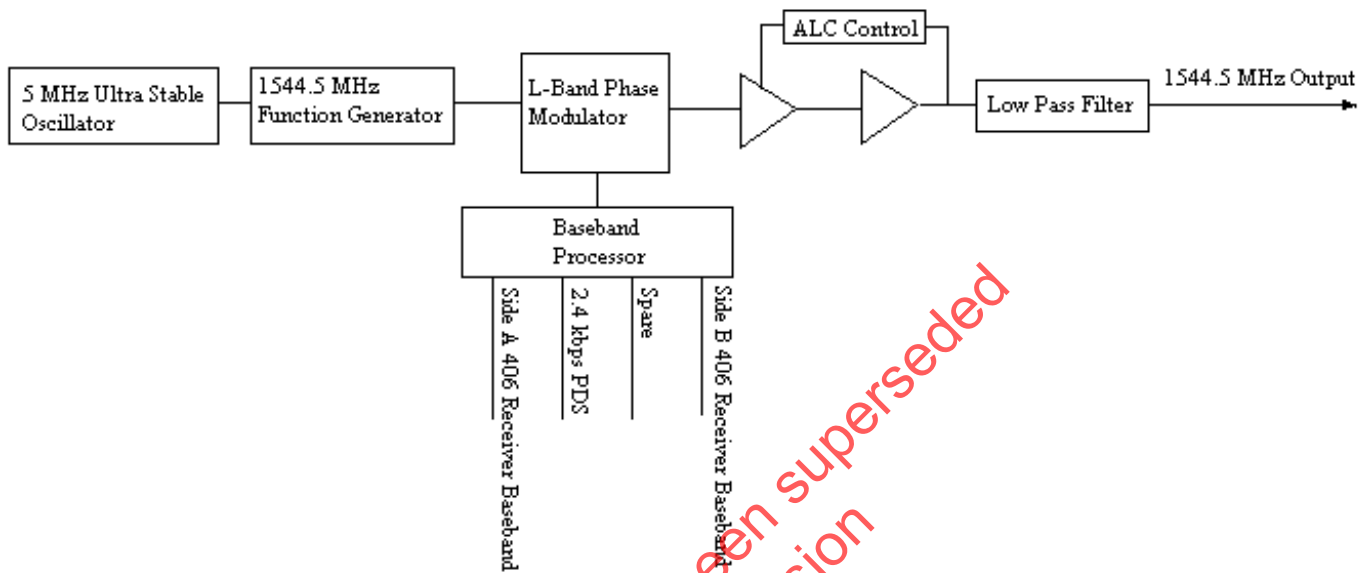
5 MHz Ultra Stable Oscillator

1544.5 MHz Function Generator

L-Band Phase Modulator

ALC Control

Low Pass Filter

1544.5 MHz Output

Baseband Processor

Side A 406 Receiver Baseband

2.4 kbps PDS

Spare

Side B 406 Receiver Baseband

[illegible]een superseded

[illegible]sion